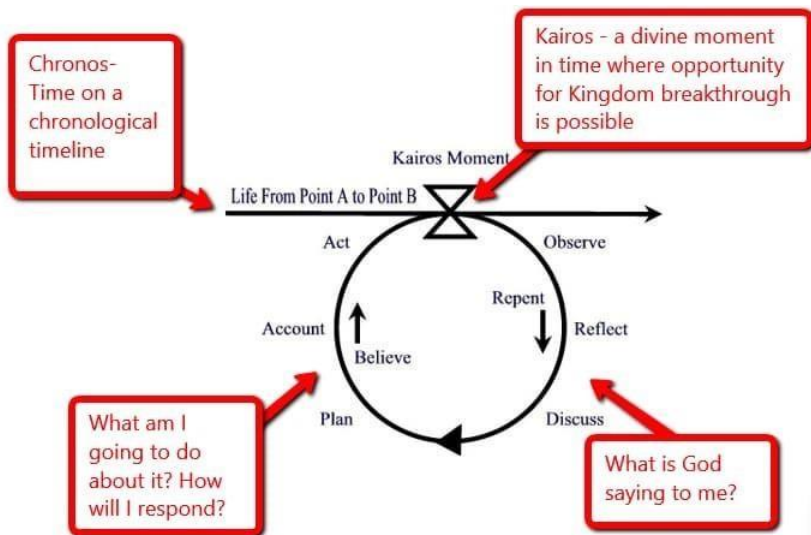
Chronos- Time on a chronological timeline

Kairos - a divine moment in time where opportunity for Kingdom breakthrough is possible

Kairos Moment

Life From Point A to Point B

Act

Observe

Repent

Account

Reflect

Believe

Plan

Discuss

What am I going to do about it? How will I respond?

What is God saying to me?